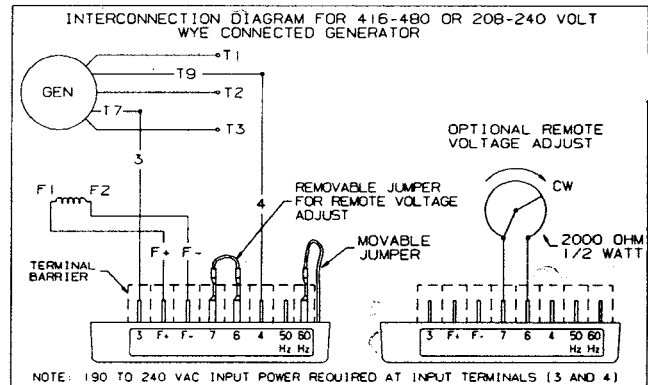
INTERCONNECTION DIAGRAM FOR 416-480 OR 208-240 VOLT WYE CONNECTED GENERATOR

GEN

T1

T9

T2

T7

T3

3

4

F1

F2

F+

F-

REMOVABLE JUMPER FOR REMOTE VOLTAGE ADJUST

MOVABLE JUMPER

TERMINAL BARRIER

3 F+ F- 7 6 4 50 Hz 60 Hz

OPTIONAL REMOTE VOLTAGE ADJUST

CW

2000 OHM 1/2 WATT

3 F+ F- 7 6 4 50 Hz 60 Hz

NOTE: 190 TO 240 VAC INPUT POWER REQUIRED AT INPUT TERMINALS (3 AND 4)